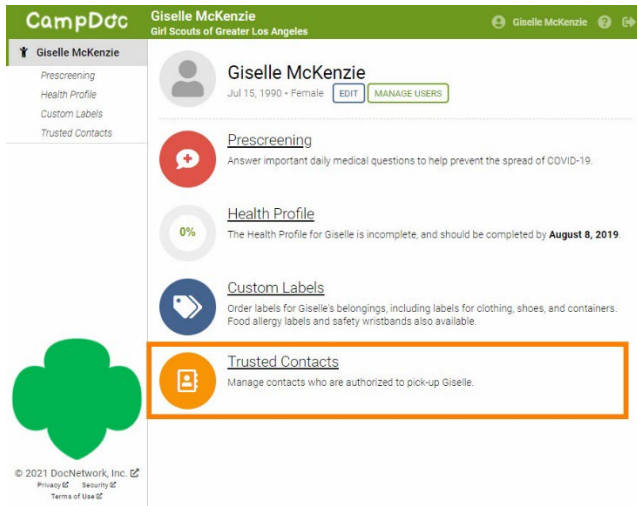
CampDoc

Giselle McKenzie
Girl Scouts of Greater Los Angeles

Giselle McKenzie

Giselle McKenzie

Prescreening
Health Profile
Custom Labels
Trusted Contacts

Giselle McKenzie
Jul 15, 1990 • Female EDIT MANAGE USERS

Prescreening
Answer important daily medical questions to help prevent the spread of COVID-19.

0%
Health Profile
The Health Profile for Giselle is incomplete, and should be completed by **August 8, 2019**.

Custom Labels
Order labels for Giselle's belongings, including labels for clothing, shoes, and containers. Food allergy labels and safety wristbands also available.

Trusted Contacts
Manage contacts who are authorized to pick-up Giselle.

© 2021 DocNetwork, Inc.
Privacy Security
Terms of Use